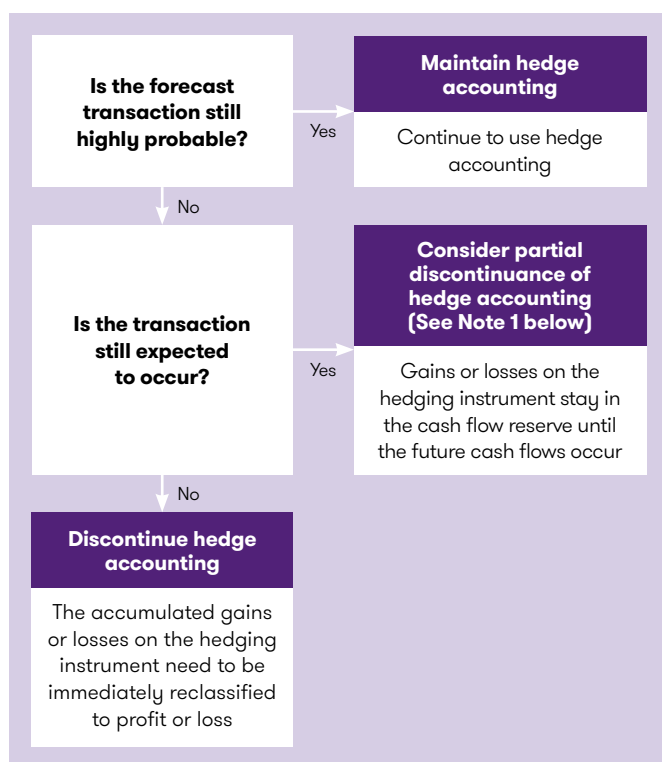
Is the forecast transaction still highly probable?

Yes

Maintain hedge accounting

Continue to use hedge accounting

No

Is the transaction still expected to occur?

Yes

Consider partial discontinuance of hedge accounting (See Note 1 below)

Gains or losses on the hedging instrument stay in the cash flow reserve until the future cash flows occur

No

Discontinue hedge accounting

The accumulated gains or losses on the hedging instrument need to be immediately reclassified to profit or loss